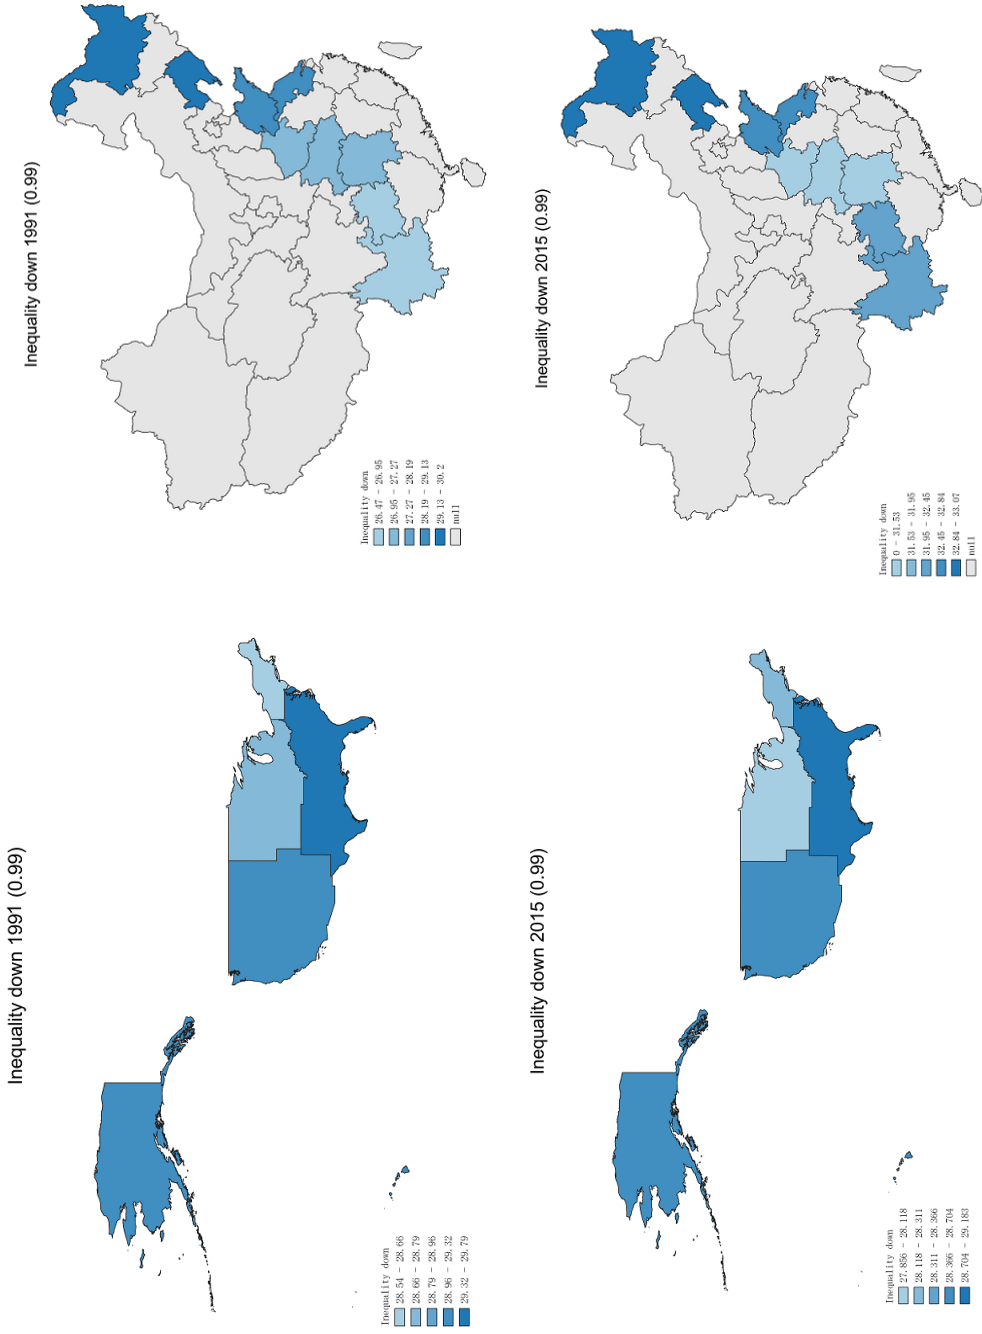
Inequality down 1991 (0.99)

Inequality down
26.47 - 26.95
26.95 - 27.27
27.27 - 28.19
28.19 - 29.13
29.13 - 30.2
null

Inequality down 2015 (0.99)

Inequality down
0 - 31.53
31.53 - 31.95
31.95 - 32.45
32.45 - 32.84
32.84 - 33.07
null

Inequality down 1991 (0.99)

Inequality down
28.54 - 28.65
28.65 - 28.79
28.79 - 28.96
28.96 - 29.32
29.32 - 29.79

Inequality down 2015 (0.99)

Inequality down
27.856 - 28.118
28.118 - 28.311
28.311 - 28.366
28.366 - 28.704
28.704 - 29.183